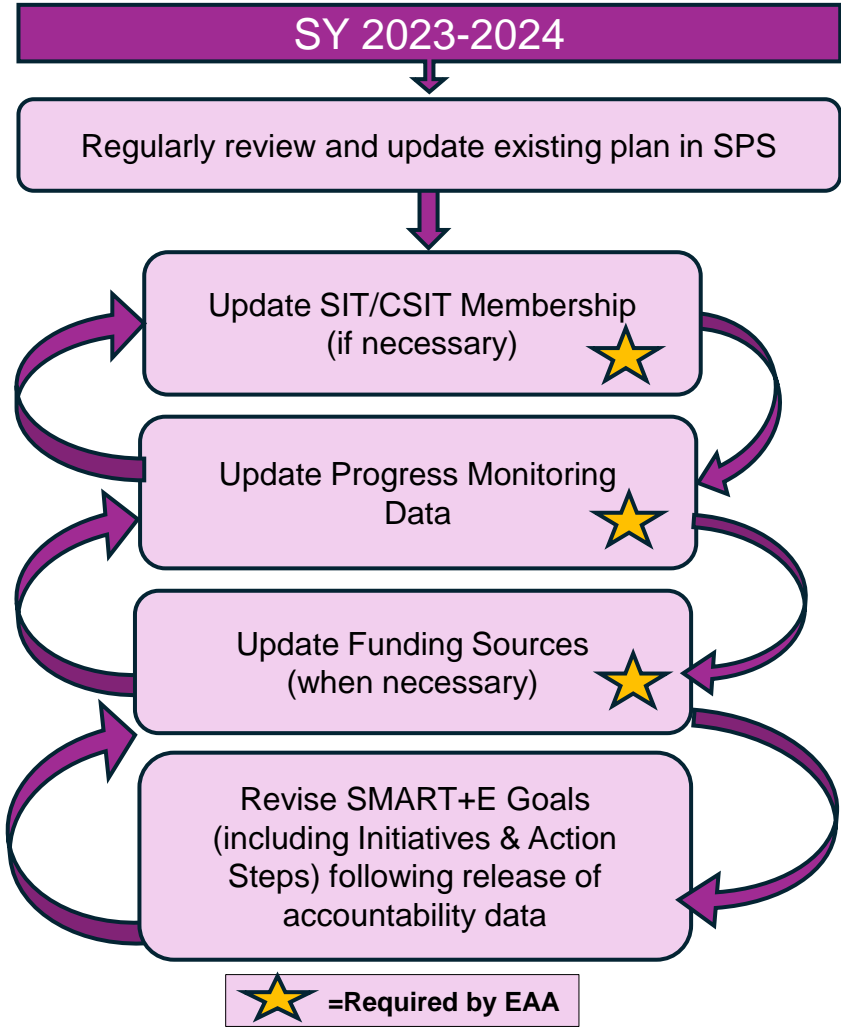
SY 2023-2024

Regularly review and update existing plan in SPS

Update SIT/CSIT Membership (if necessary)

Update Progress Monitoring Data

Update Funding Sources (when necessary)

Revise SMART+E Goals (including Initiatives & Action Steps) following release of accountability data

=Required by EAA